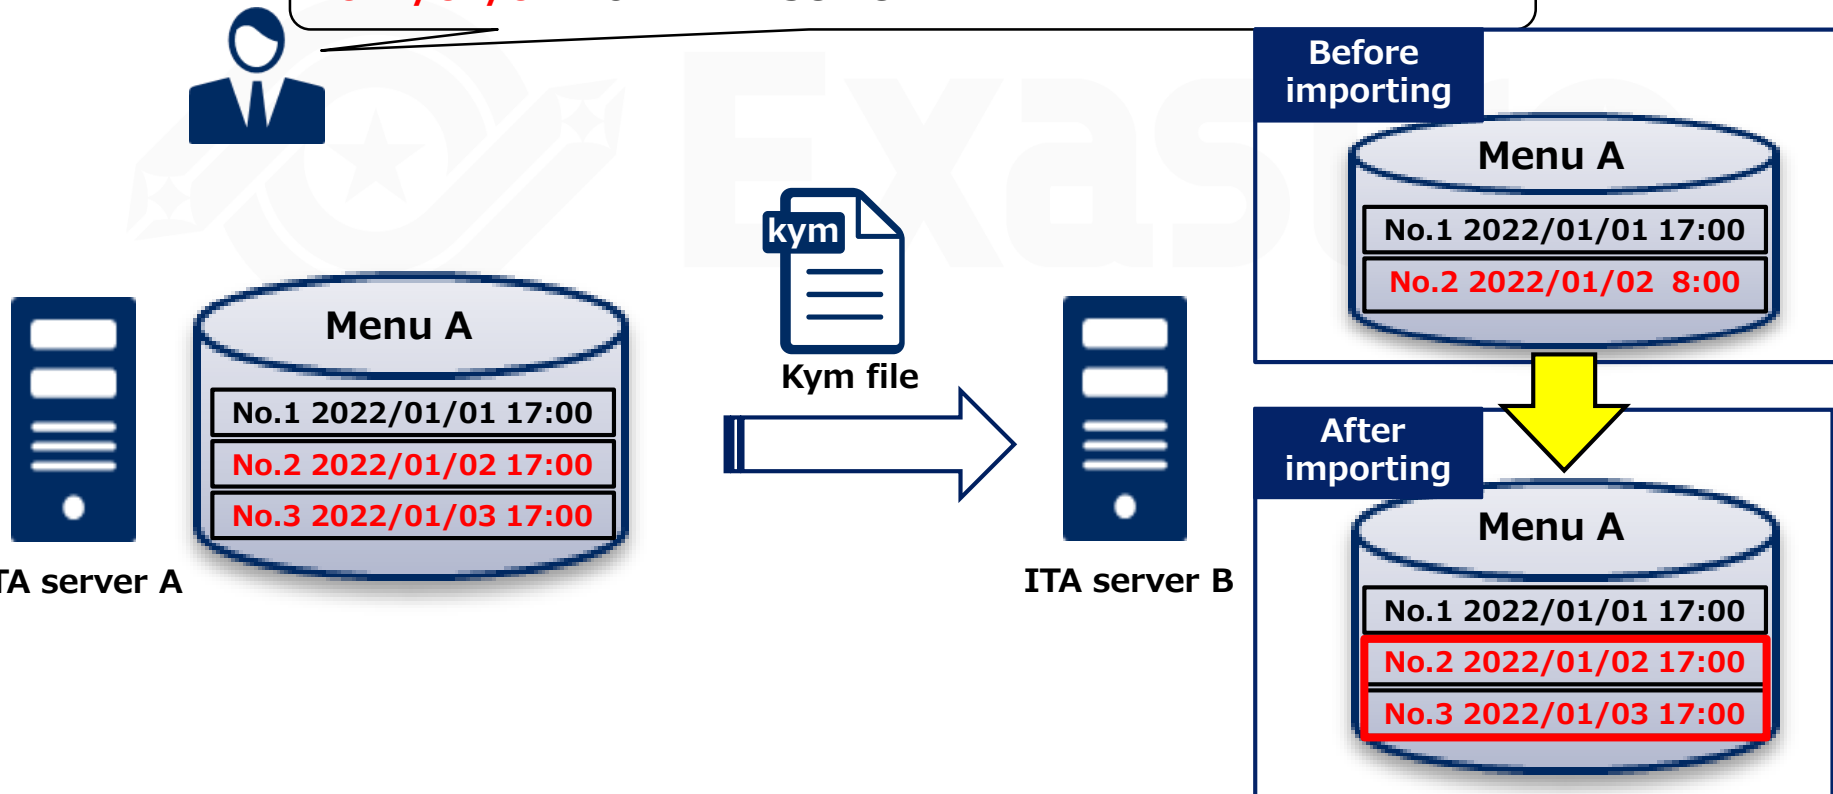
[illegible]

Before importing

Menu A

No.1 2022/01/01 17:00

No.2 2022/01/02 8:00

kym

Kym file

Menu A

No.1 2022/01/01 17:00

No.2 2022/01/02 17:00

No.3 2022/01/03 17:00

TA server A

ITA server B

After importing

Menu A

No.1 2022/01/01 17:00

No.2 2022/01/02 17:00

No.3 2022/01/03 17:00